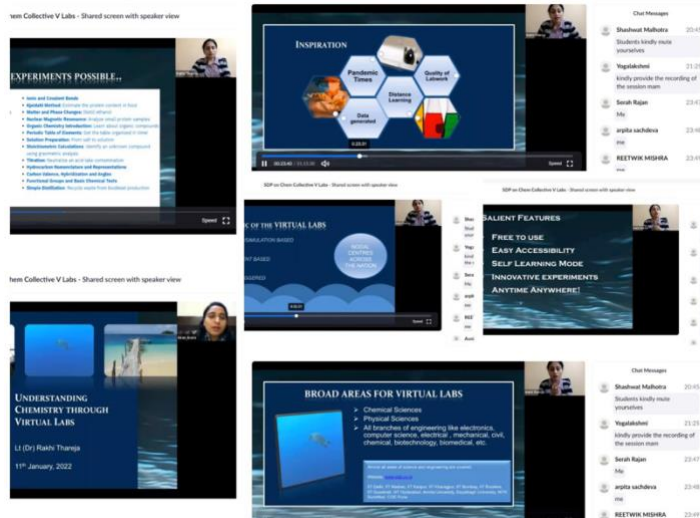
hem Collective V Labs - Shared screen with speaker view

EXPERIMENTS POSSIBLE..

Ionic and Covalent Bonds
Kjeldahl Method
Molar and Phase Changes
Nuclear Magnetic Resonance
Organic Chemistry Introduction
Periodic Table of Elements
Solution Preparation
Stoichiometric Calculations
Titration
Hydrocarbon Nomenclature and Representations
Carbon Valence, Hybridization and Angles
Functional Groups and Basic Chemical Tests
Simple Distillation

Speed

INSPIRATION

Pandemic Times
Quality of Labwork
Distance Learning
Data generated

Speed

Chat Messages

Shashwat Malhotra
Students kindly mute yourselves

Yogalakshmi
kindly provide the recording of the session mam

Serah Rajan
Me

arpita sachdeva
me

REETWIK MISHRA

SDP on Chem Collective V Labs - Shared screen with speaker view

OF THE VIRTUAL LABS

SIMULATION BASED

NODAL CENTRES ACROSS THE NATION

Speed

SALIENT FEATURES

FREE TO USE
EASY ACCESSIBILITY
SELF LEARNING MODE
INNOVATIVE EXPERIMENTS
ANYTIME ANYWHERE!

hem Collective V Labs - Shared screen with speaker view

UNDERSTANDING CHEMISTRY THROUGH VIRTUAL LABS

Lt (Dr) Rakhi Thareja

11th January, 2022

BROAD AREAS FOR VIRTUAL LABS

Chemical Sciences
Physical Sciences
All branches of engineering like electronics, computer science, electrical , mechanical, civil, chemical, biotechnology, biomedical, etc.

Chat Messages

Shashwat Malhotra 20:45
Students kindly mute yourselves

Yogalakshmi 21:25
kindly provide the recording of the session mam

Serah Rajan 23:47
Me

arpita sachdeva 23:48
me

REETWIK MISHRA 23:49